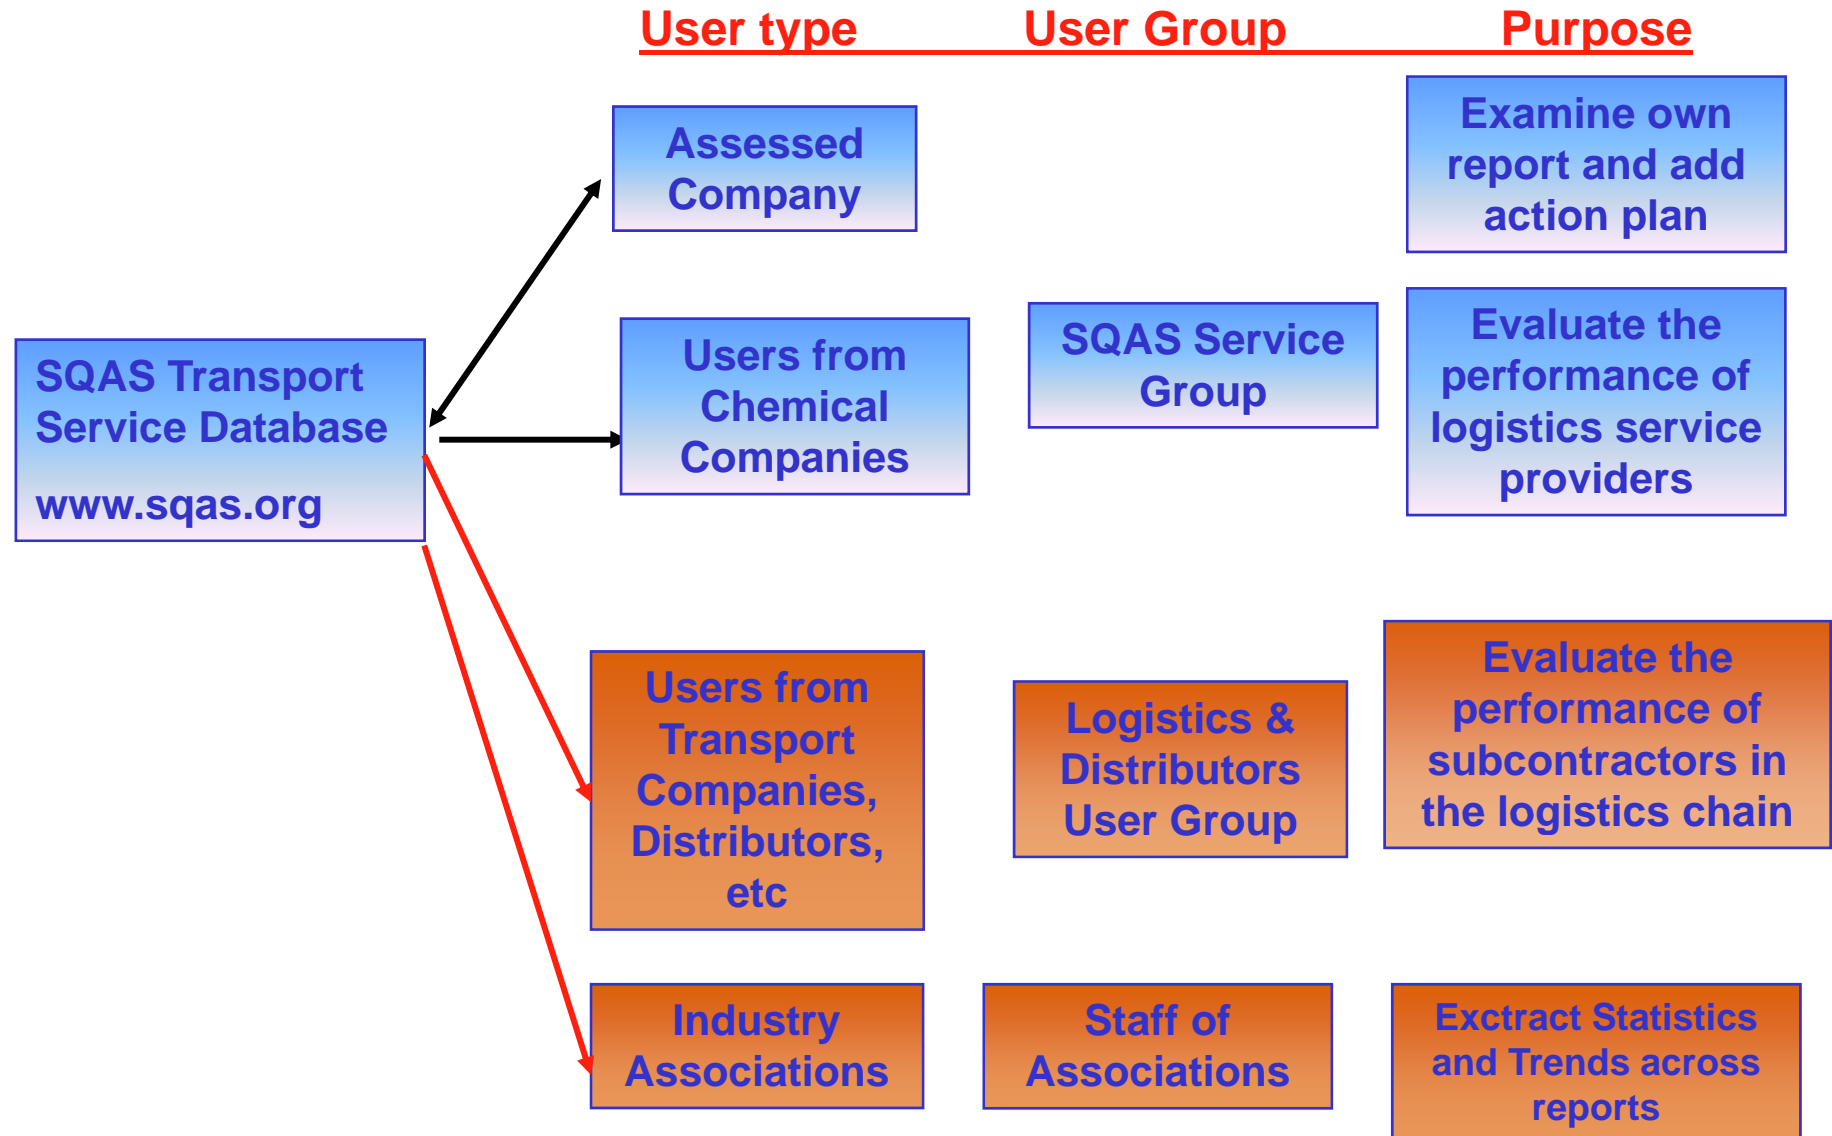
User type User Group Purpose

SQAS Transport Service Database

www.sqas.org

Assessed Company

Examine own report and add action plan

Users from Chemical Companies

SQAS Service Group

Evaluate the performance of logistics service providers

Users from Transport Companies, Distributors, etc

Logistics & Distributors User Group

Evaluate the performance of subcontractors in the logistics chain

Industry Associations

Staff of Associations

Exctract Statistics and Trends across reports